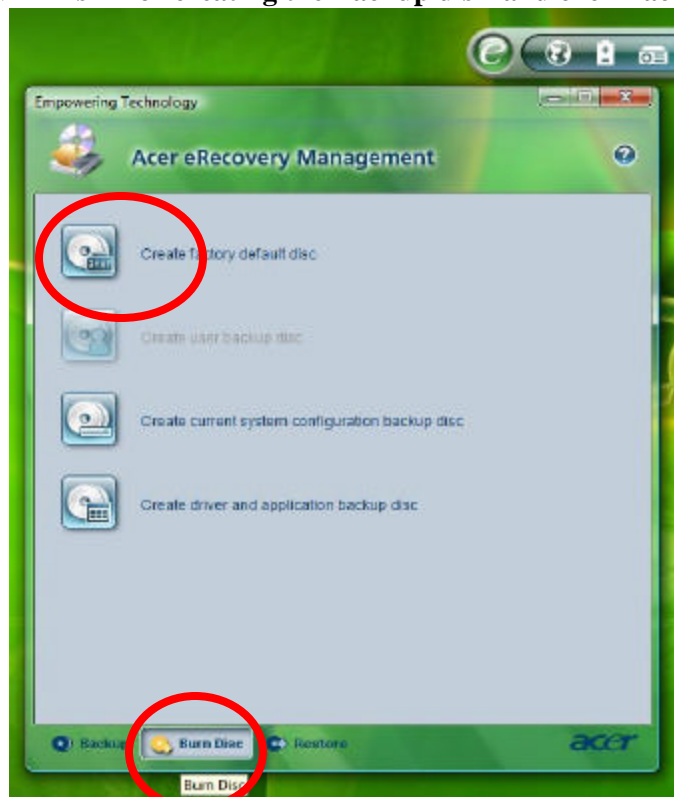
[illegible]

Empowering Technology

Acer eRecovery Management

Create factory default disc

Create user backup disc

Create current system configuration backup disc

Create driver and application backup disc

Backup

Burn Disc

Restore

acer

Burn Disc